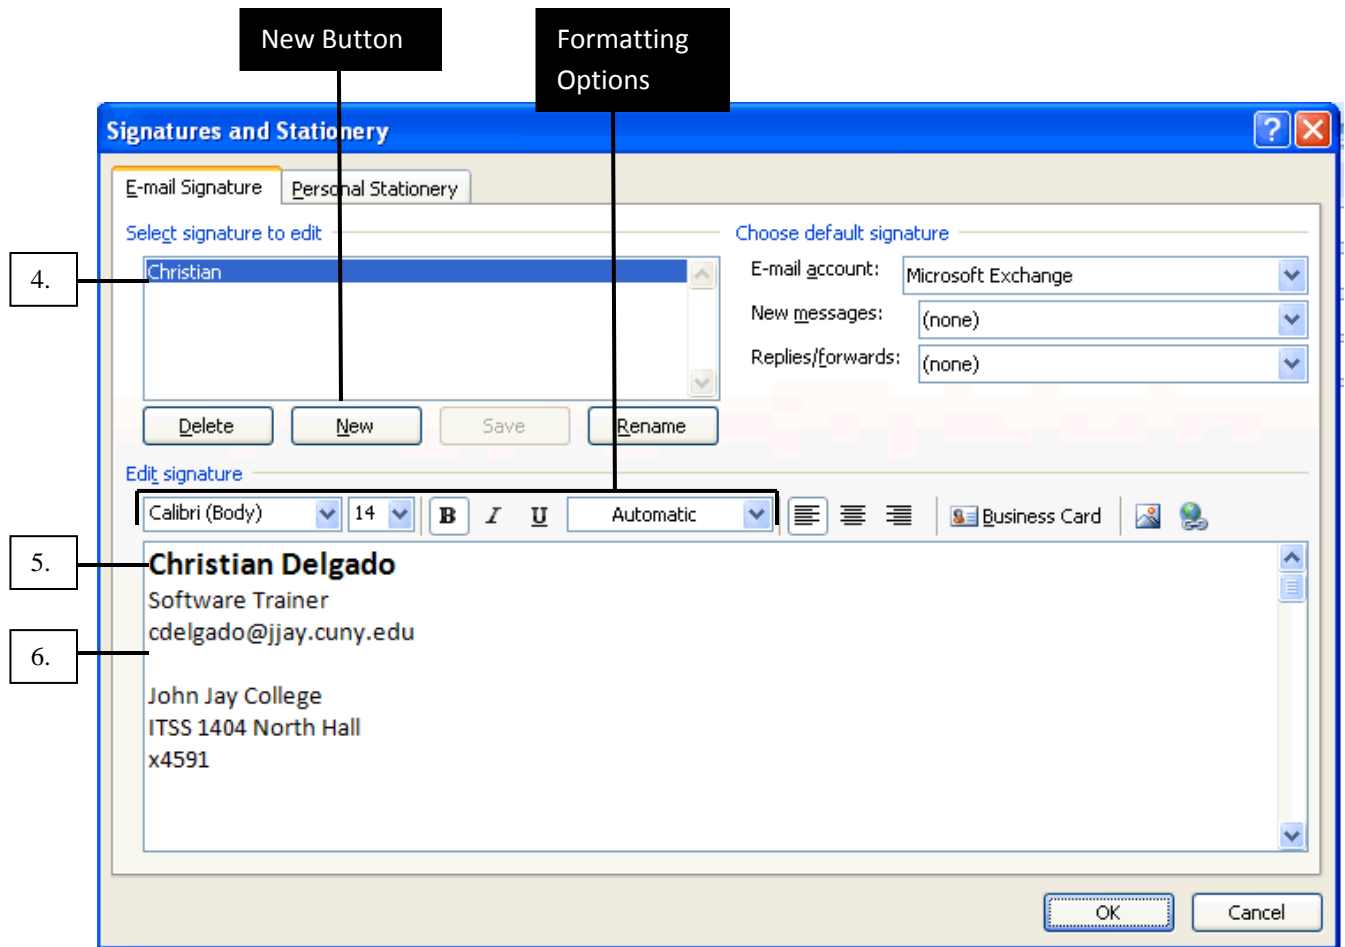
New Button

Formatting Options

Signatures and Stationery

E-mail Signature
Personal Stationery

Select signature to edit

4.

Christian

Delete
New
Save
Rename

Choose default signature

E-mail account:
Microsoft Exchange
New messages:
(none)
Replies/forwards:
(none)

Edit signature

Calibri (Body)
14
B
I
U
Automatic
Business Card

5.

6.

Christian Delgado
Software Trainer
cdelgado@jjay.cuny.edu

John Jay College
ITSS 1404 North Hall
x4591

OK
Cancel